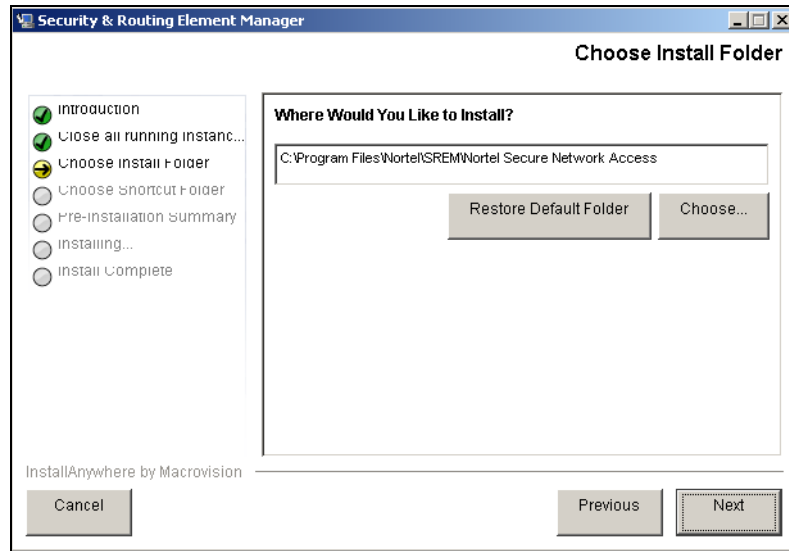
Security & Routing Element Manager

Choose Install Folder

Introduction
Close all running instanc...
Choose Install Folder
Choose Shortcut Folder
Pre-Installation Summary
Installing...
Install Complete

Where Would You Like to Install?

C:\Program Files\Nortel\SREM\Nortel Secure Network Access

Restore Default Folder

Choose...

InstallAnywhere by Macrovision

Cancel

Previous

Next